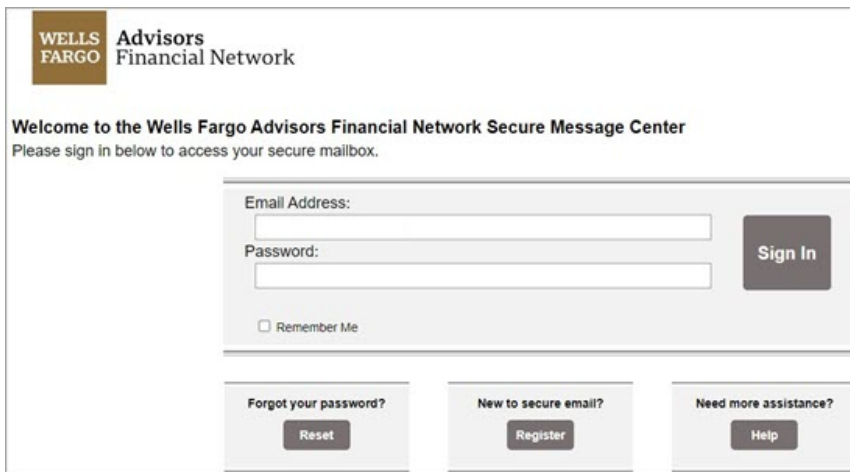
WELLS FARGO Advisors Financial Network

Welcome to the Wells Fargo Advisors Financial Network Secure Message Center
Please sign in below to access your secure mailbox.

Email Address:

Password:

Sign In

Remember Me

Forgot your password?
Reset

New to secure email?
Register

Need more assistance?
Help